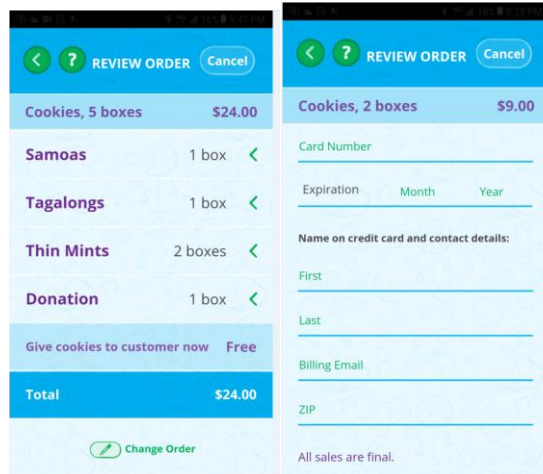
REVIEW ORDER Cancel

Cookies, 5 boxes $24.00

Samoas 1 box

Tagalongs 1 box

Thin Mints 2 boxes

Donation 1 box

Give cookies to customer now Free

Total $24.00

Change Order

REVIEW ORDER Cancel

Cookies, 2 boxes $9.00

Card Number

Expiration Month Year

Name on credit card and contact details:

First

Last

Billing Email

ZIP

All sales are final.